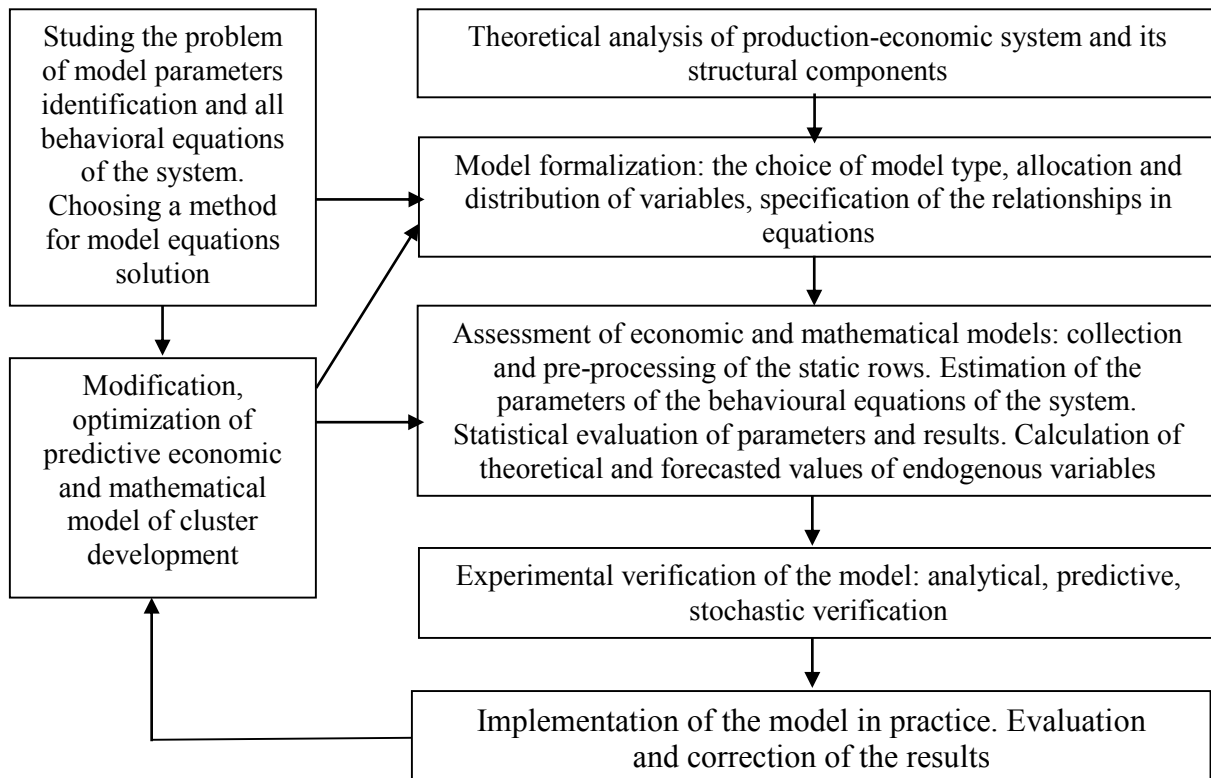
Studing the problem of model parameters identification and all behavioral equations of the system. Choosing a method for model equations solution

Modification, optimization of predictive economic and mathematical model of cluster development

Theoretical analysis of production-economic system and its structural components

Model formalization: the choice of model type, allocation and distribution of variables, specification of the relationships in equations

Assessment of economic and mathematical models: collection and pre-processing of the static rows. Estimation of the parameters of the behavioural equations of the system. Statistical evaluation of parameters and results. Calculation of theoretical and forecasted values of endogenous variables

Experimental verification of the model: analytical, predictive, stochastic verification

Implementation of the model in practice. Evaluation and correction of the results